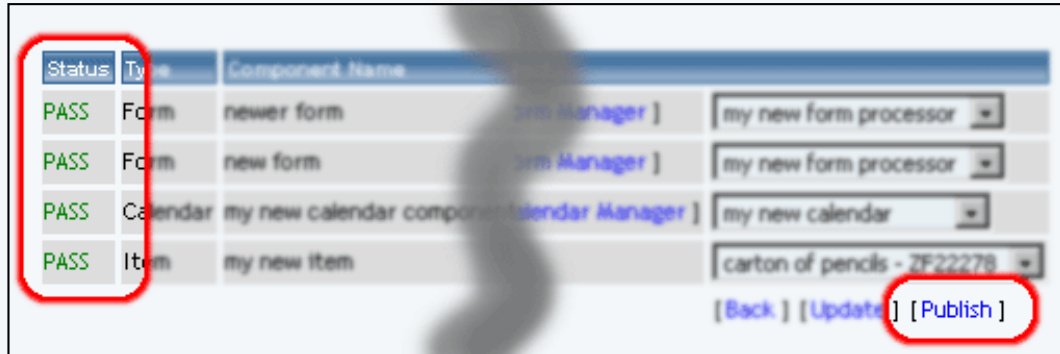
| Status | Type | Component Name | | |
|---|---|---|---|---|
| PASS | Form | newer form | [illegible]rm Manager ] | my new form processor |
| PASS | Form | new form | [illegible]rm Manager ] | my new form processor |
| PASS | Calendar | my new calendar compon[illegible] | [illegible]lendar Manager ] | my new calendar |
| PASS | Item | my new item | | carton of pencils - ZF22278 |

[ Back ] [ Update ] [ Publish ]